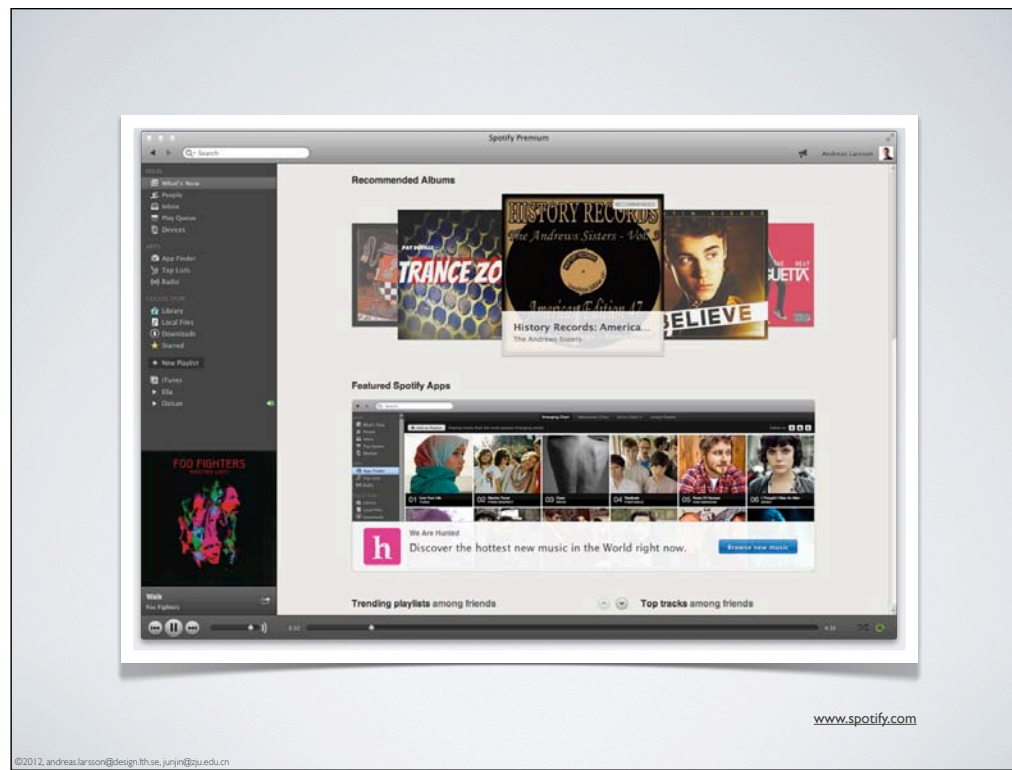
Spotify Premium

Search

Andreas Larsson

MAIN
What's New
People
Inbox
Play Queue
Devices

APPS
App Finder
Top Lists
Radio

COLLECTION
Library
Local Files
Downloads
Starred

+ New Playlist

iTunes
Ella
Deluxe

FOO FIGHTERS
WASTING LIGHT

Walk
Foo Fighters

Recommended Albums

PAT MORELLI
TRANCE ZO

HISTORY RECORDS
The Andrews Sisters - Vol. 3
American Edition 17

History Records: America...
The Andrews Sisters

BELIEVE

GUETTA

Featured Spotify Apps

We Are Hunted
Discover the hottest new music in the World right now.
Browse new music

Trending playlists among friends

Top tracks among friends

www.spotify.com

©2012, andreas.larsson@design.lth.se, junjin@zju.edu.cn